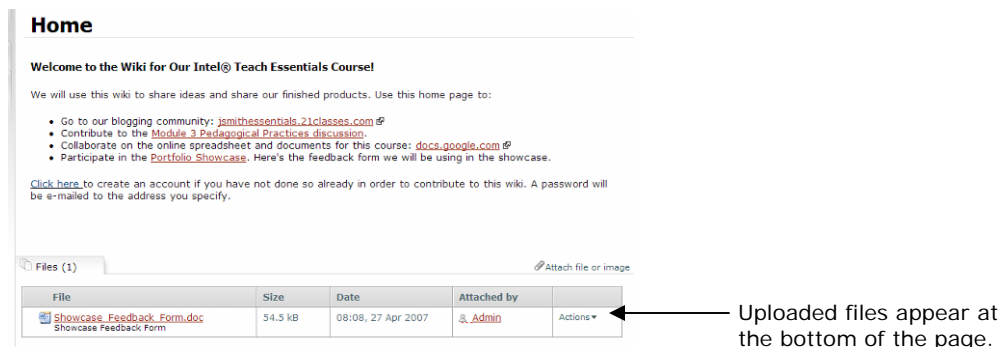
Home

Welcome to the Wiki for Our Intel® Teach Essentials Course!

We will use this wiki to share ideas and share our finished products. Use this home page to:

- Go to our blogging community: jsmithessentials.21classes.com
- Contribute to the Module 3 Pedagogical Practices discussion.
- Collaborate on the online spreadsheet and documents for this course: docs.google.com
- Participate in the Portfolio Showcase. Here's the feedback form we will be using in the showcase.

Click here to create an account if you have not done so already in order to contribute to this wiki. A password will be e-mailed to the address you specify.

Files (1)

Attach file or image

| File | Size | Date | Attached by | |
|---|---|---|---|---|
| Showcase_Feedback_Form.doc Showcase Feedback Form | 54.5 kB | 08:08, 27 Apr 2007 | Admin | Actions |

Uploaded files appear at the bottom of the page.